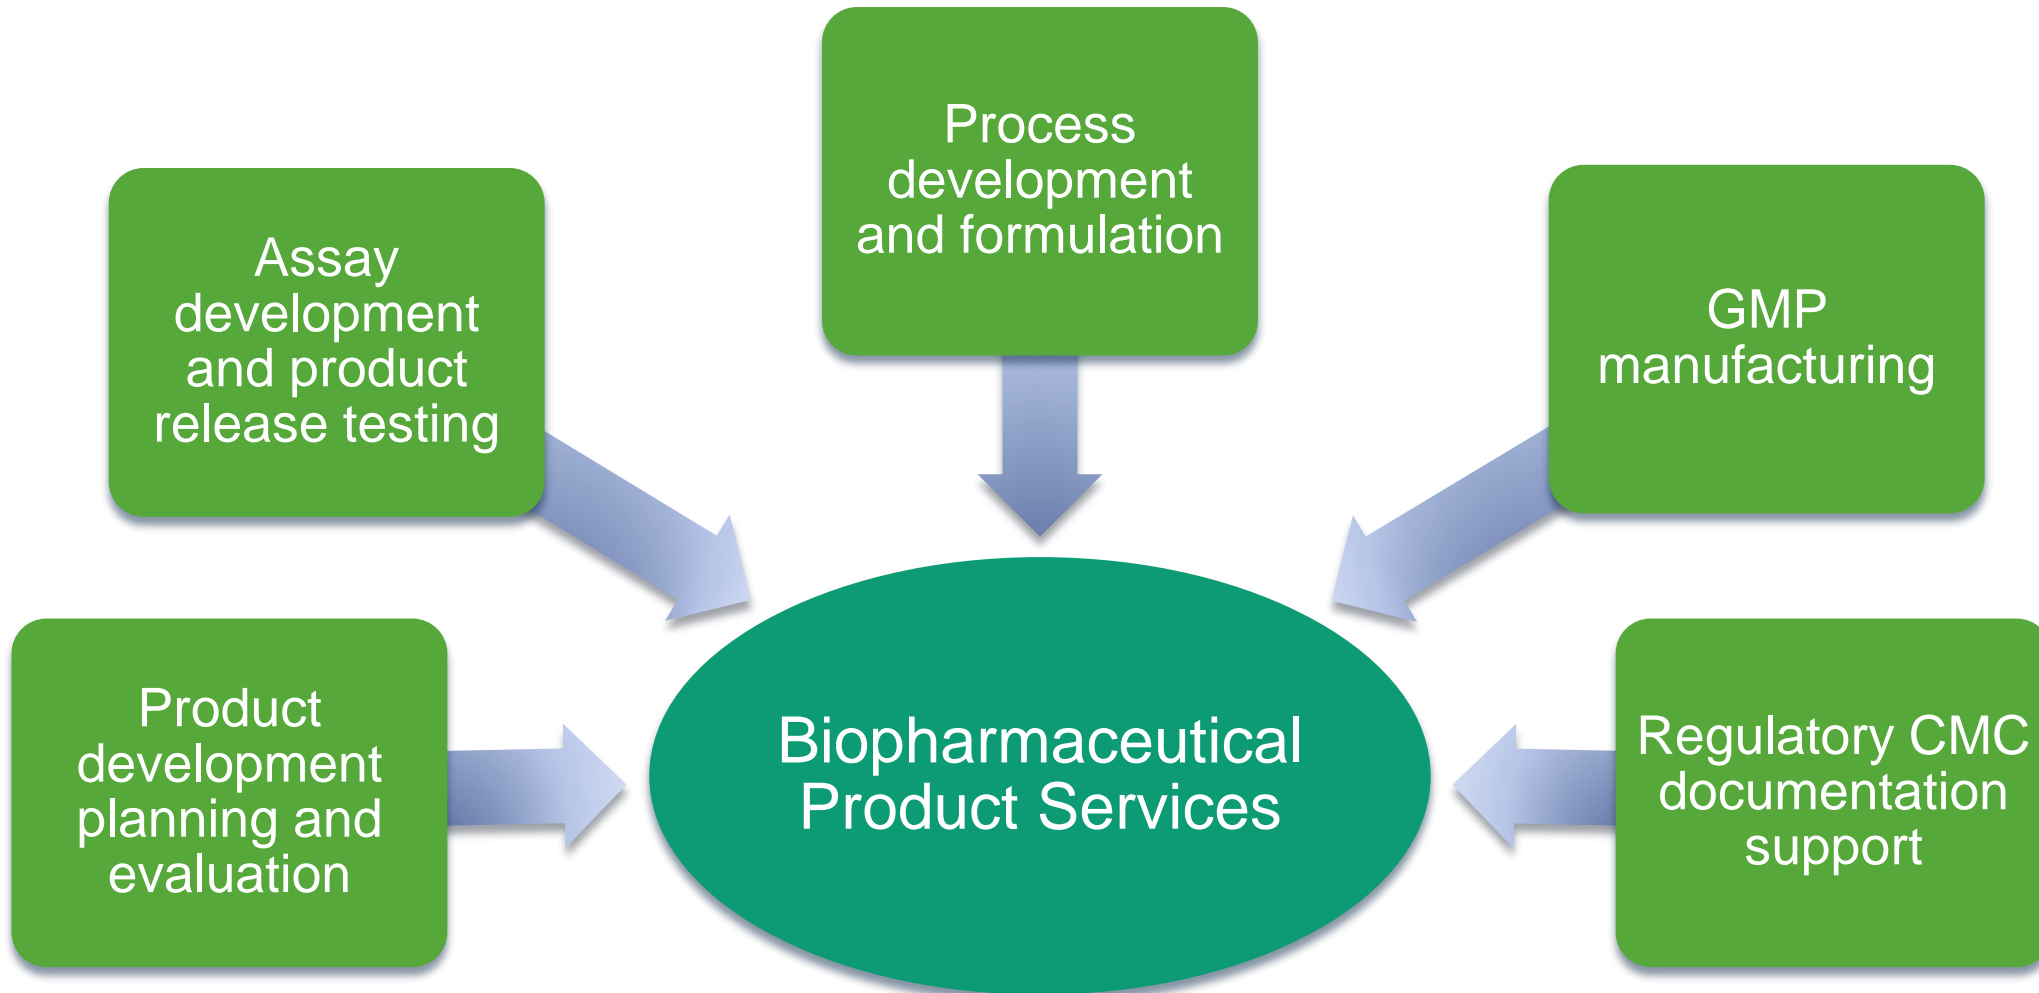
Process development and formulation

Assay development and product release testing

GMP manufacturing

Product development planning and evaluation

Biopharmaceutical Product Services

Regulatory CMC documentation support